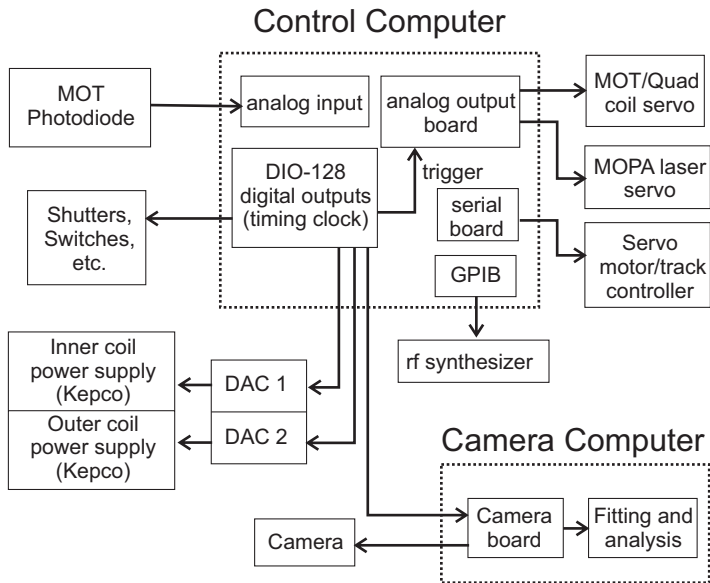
Control Computer

MOT Photodiode

analog input

analog output board

MOT/Quad coil servo

MOPA laser servo

DIO-128 digital outputs (timing clock)

trigger

serial board

Servo motor/track controller

Shutters, Switches, etc.

GPIB

rf synthesizer

Inner coil power supply (Kepco)

Outer coil power supply (Kepco)

DAC 1

DAC 2

Camera Computer

Camera board

Fitting and analysis

Camera